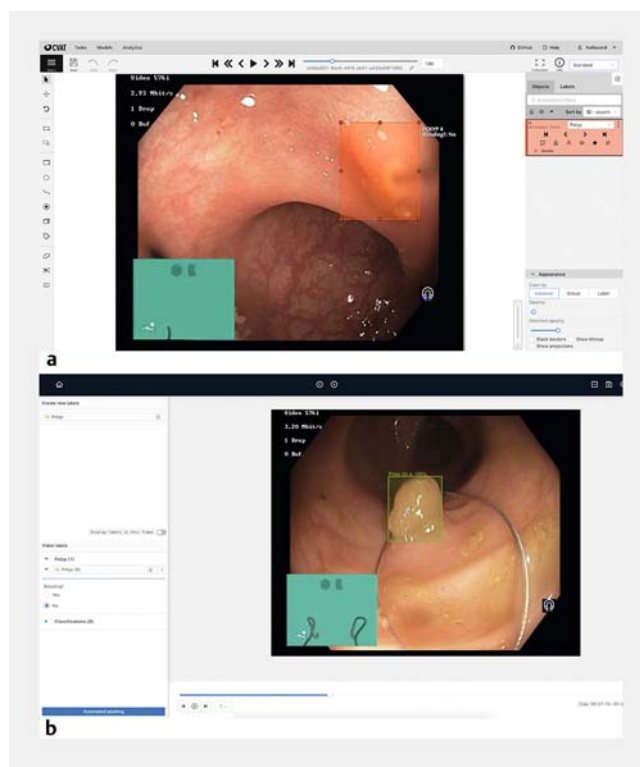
CVAT Tasks Models Analytics

GitHub Help

Standard

Video 5761
2.93 Mbit/s
1 Drop
0 Buf

POLYP 4
Bleeding?: No

Objects Labels

Polyp

Appearance

a

Create new labels

Polyp

Display labels in this frame

Video labels

Polyp (1)

Polyp (4)

Bleeding?

Yes

No

Classifications (0)

Automated labeling

Video 5761
3.20 Mbit/s
1 Drop
0 Buf

b